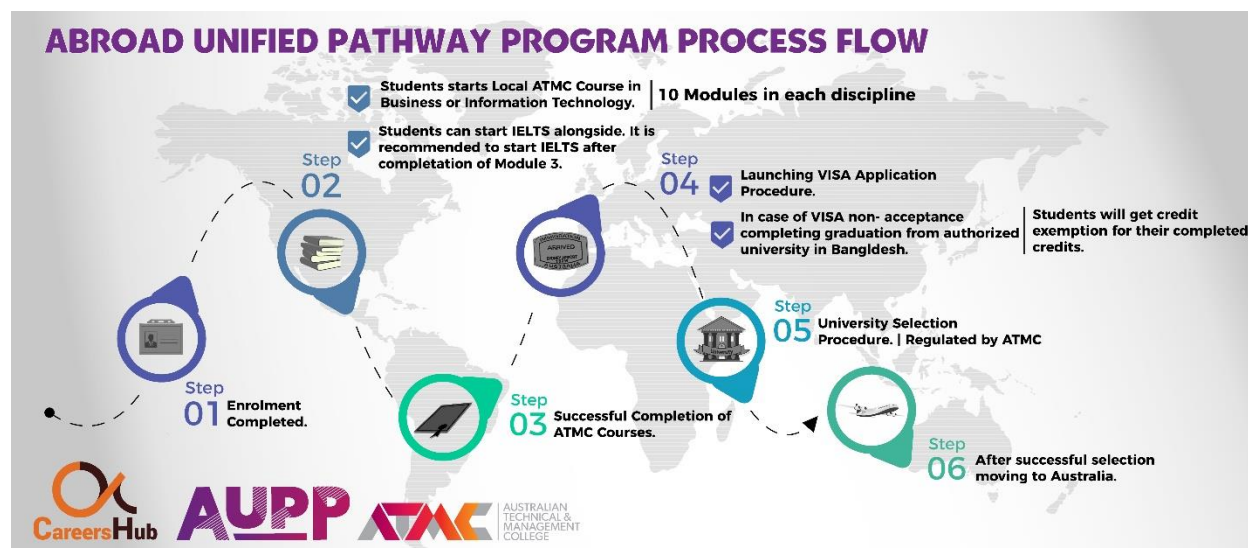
ABROAD UNIFIED PATHWAY PROGRAM PROCESS FLOW

Students starts Local ATMC Course in Business or Information Technology. | 10 Modules in each discipline

Students can start IELTS alongside. It is recommended to start IELTS after completation of Module 3.

Step 02

Step 04

Launching VISA Application Procedure.

In case of VISA non- acceptance completing graduation from authorized university in Bangldesh. | Students will get credit exemption for their completed credits.

ARRIVED

AUSTRALIA

Step 05 University Selection Procedure. | Regulated by ATMC

Step 01 Enrolment Completed.

Step 03 Successful Completion of ATMC Courses.

Step 06 After successful selection moving to Australia.

CareersHub

AUPP

ATMC AUSTRALIAN TECHNICAL & MANAGEMENT COLLEGE